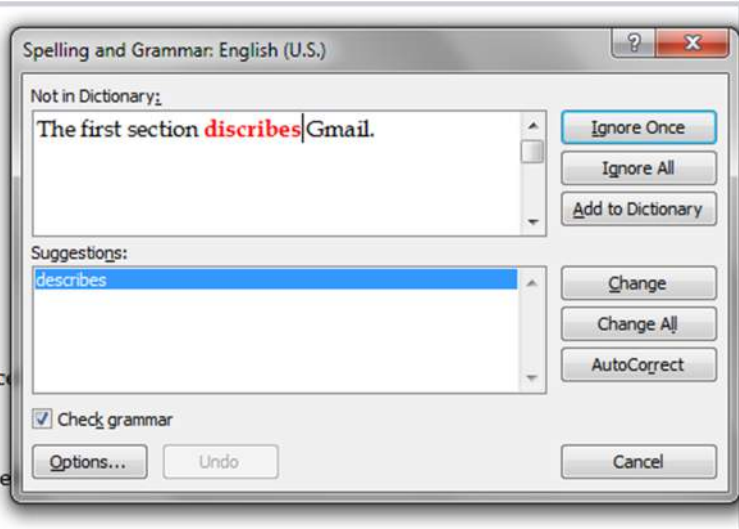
Spelling and Grammar: English (U.S.)

?

Not in Dictionary:

The first section discribes Gmail.

Ignore Once

Ignore All

Add to Dictionary

Suggestions:

describes

Change

Change All

AutoCorrect

Check grammar

Options...

Undo

Cancel